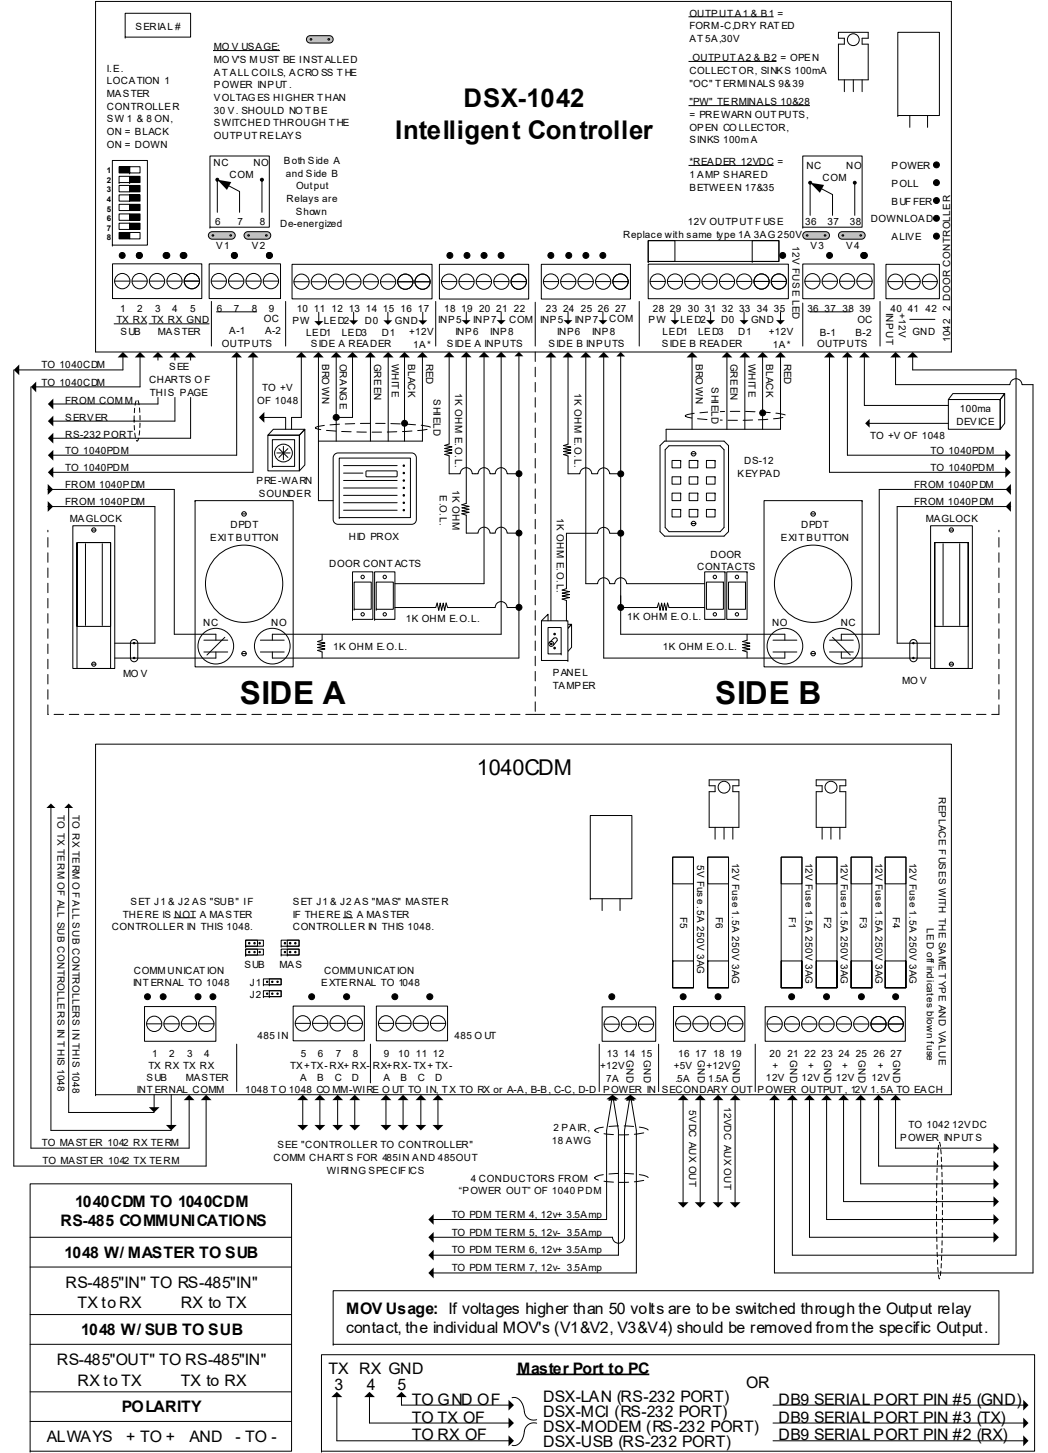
SERIAL #

I.E. LOCATION 1 MASTER CONTROLLER SW 1 & 8 ON, ON = BLACK ON = DOWN

MOV USAGE: MOVS MUST BE INSTALLED AT ALL COILS, ACROSS THE POWER INPUT. VOLTAGES HIGHER THAN 30V. SHOULD NOT BE SWITCHED THROUGH THE OUTPUT RELAYS

DSX-1042
Intelligent Controller

OUTPUT A1 & B1 = FORM-C, DRY RATED AT 5A, 30V

OUTPUT A2 & B2 = OPEN COLLECTOR, SINKS 100mA "OC" TERMINALS 9&39

"PW" TERMINALS 10&28 = PREWARN OUTPUTS, OPEN COLLECTOR, SINKS 100mA

*READER 12VDC = 1 AMP SHARED BETWEEN 17&35

NC NO COM 6 7 8 V1 V2

Both Side A and Side B Output Relays are Shown De-energized

12V OUTPUT FUSE
Replace with same type 1A 3AG 250V

NC NO COM 36 37 38 V3 V4

POWER POLL BUFFER DOWNLOAD ALIVE

12V FUSE LED

1 2 3 4 5 TX RX TX RX GND SUB MASTER
6 7 8 9 A-1 OC A-2 OUTPUTS
10 11 12 13 14 15 16 17 PW LED2 LED1 LED3 D0 D1 GND +12V 1A* SIDE A READER
18 19 20 21 22 INP5 INP7 INP6 INP8 COM SIDE A INPUTS
23 24 25 26 27 INP5 INP7 INP6 INP8 COM SIDE B INPUTS
28 29 30 31 32 33 34 35 PW LED2 LED1 LED3 D0 D1 GND +12V 1A* SIDE B READER
36 37 38 39 B-1 OC B-2 OUTPUTS
40 41 42 +12V INPUT GND
1042 2 DOOR CONTROLLER

TO 1040CDM
TO 1040CDM
SEE CHARTS OF THIS PAGE
FROM COMM. SERVER RS-232 PORT
TO 1040PDM
TO 1040PDM
FROM 1040PDM
FROM 1040PDM

TO +V OF 1048
PRE-WARN SOUNDER
BROWN ORANGE GREEN WHITE BLACK RED SHIELD
HID PROX
1K OHM E.O.L.
1K OHM E.O.L.
1K OHM E.O.L.
1K OHM E.O.L.

BROWN SHIELD GREEN WHITE BLACK RED
DS-12 KEYPAD
100ma DEVICE
TO +V OF 1048
TO 1040PDM
TO 1040PDM
FROM 1040PDM
FROM 1040PDM

MAGLOCK
DPDT EXIT BUTTON
NC NO
DOOR CONTACTS
1K OHM E.O.L.
1K OHM E.O.L.
MOV
PANEL TAMPER
DOOR CONTACTS
1K OHM E.O.L.
1K OHM E.O.L.
DPDT EXIT BUTTON
NO NC
MAGLOCK
MOV

SIDE A
SIDE B

1040CDM

TO RX TERM OF ALL SUB CONTROLLERS IN THIS 1048
TO TX TERM OF ALL SUB CONTROLLERS IN THIS 1048

SET J1 & J2 AS "SUB" IF THERE IS NOT A MASTER CONTROLLER IN THIS 1048.
SET J1 & J2 AS "MAS" MASTER IF THERE IS A MASTER CONTROLLER IN THIS 1048.

SUB MAS J1 J2

COMMUNICATION INTERNAL TO 1048
1 2 3 4 TX RX TX RX SUB MASTER INTERNAL COMM

COMMUNICATION EXTERNAL TO 1048
485 IN 485 OUT
5 6 7 8 TX+ TX- RX+ RX- A B C D
9 10 11 12 RX+ RX- TX+ TX- A B C D
1048 TO 1048 COMM-WIRE OUT TO IN, TX TO RX or A-A, B-B, C-C, D-D

5V Fuse .5A 250V 3AG F5
12V Fuse 1.5A 250V 3AG F6
12V Fuse 1.5A 250V 3AG F1
12V Fuse 1.5A 250V 3AG F2
12V Fuse 1.5A 250V 3AG F3
12V Fuse 1.5A 250V 3AG F4

REPLACE FUSES WITH THE SAME TYPE AND VALUE LED off indicates blown fuse

13 14 15 +12V GND GND 7A POWER IN
16 17 18 19 +5V GND +12V GND .5A 1.5A SECONDARY OUT
20 21 22 23 24 25 26 27 + GND + GND + GND + GND 12V 12V 12V 12V POWER OUTPUT, 12V 1.5A TO EACH

TO MASTER 1042 RX TERM
TO MASTER 1042 TX TERM

SEE "CONTROLLER TO CONTROLLER" COMM CHARTS FOR 485IN AND 485OUT WIRING SPECIFICS

2 PAIR, 18 AWG
5VDC AUX OUT
12VDC AUX OUT
TO 1042 12VDC POWER INPUTS

4 CONDUCTORS FROM "POWER OUT" OF 1040 PDM
TO PDM TERM 4, 12v+ 3.5Amp
TO PDM TERM 5, 12v- 3.5Amp
TO PDM TERM 6, 12v+ 3.5Amp
TO PDM TERM 7, 12v- 3.5Amp

| 1040CDM TO 1040CDM RS-485 COMMUNICATIONS |
|---|
| 1048 W/ MASTER TO SUB |
| RS-485"IN" TO RS-485"IN" TX to RX RX to TX |
| 1048 W/ SUB TO SUB |
| RS-485"OUT" TO RS-485"IN" RX to TX TX to RX |
| POLARITY |
| ALWAYS + TO + AND - TO - |

**MOV Usage:** If voltages higher than 50 volts are to be switched through the Output relay contact, the individual MOV's (V1&V2, V3&V4) should be removed from the specific Output.

TX RX GND
3 4 5
TO GND OF
TO TX OF
TO RX OF
Master Port to PC
DSX-LAN (RS-232 PORT)
DSX-MCI (RS-232 PORT)
DSX-MODEM (RS-232 PORT)
DSX-USB (RS-232 PORT)
OR
DB9 SERIAL PORT PIN #5 (GND)
DB9 SERIAL PORT PIN #3 (TX)
DB9 SERIAL PORT PIN #2 (RX)